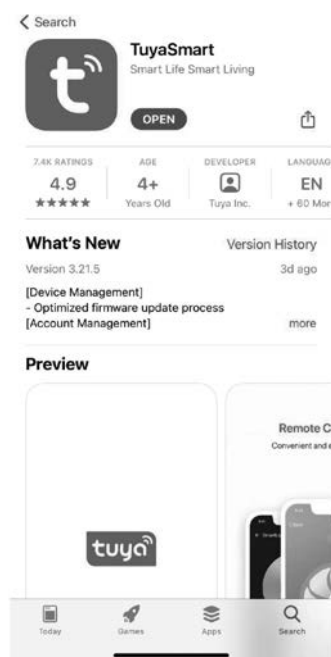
< Search

TuyaSmart
Smart Life Smart Living

OPEN

7.4K RATINGS
4.9
★★★★★

AGE
4+
Years Old

DEVELOPER
Tuya Inc.

LANGUAG
EN
+ 60 Mor

What's New
Version History
Version 3.21.5
3d ago
[Device Management]
- Optimized firmware update process
[Account Management]
more

Preview

tuya

Remote C
Convenient and e

Today
Games
Apps
Search